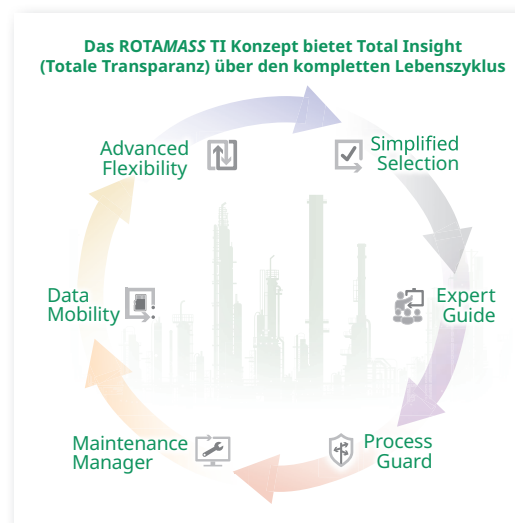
Das ROTAMASS TI Konzept bietet Total Insight (Totale Transparanz) über den kompletten Lebenszyklus

Advanced Flexibility

Simplified Selection

Data Mobility

Expert Guide

Maintenance Manager

Process Guard